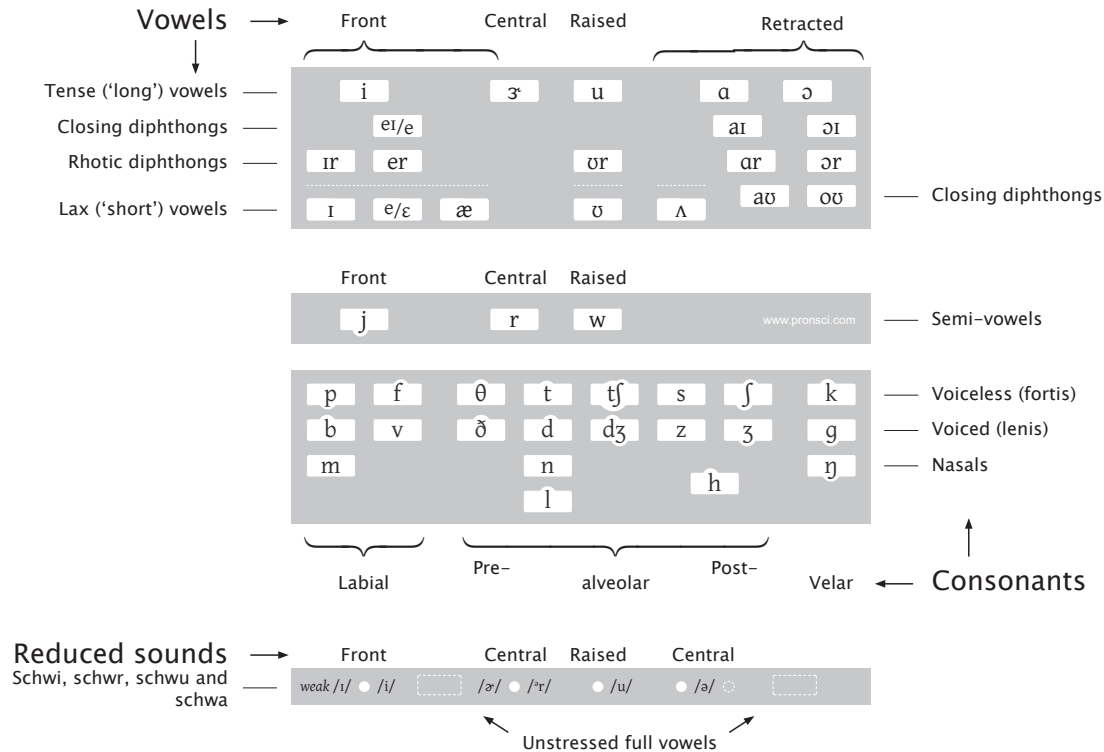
Vowels

Front | Central | Raised | Retracted

Tense ('long') vowels: i | ɝ | u | ɑ | ɔ

Closing diphthongs: eɪ/e | aɪ | ɔɪ

Rhotic diphthongs: ɪr | er | ʊr | ɑr | ɔr

Lax ('short') vowels: ɪ | e/ɛ | æ | ʊ | ʌ | aʊ | oʊ — Closing diphthongs

Front | Central | Raised

j | r | w — Semi-vowels

www.pronsci.com

p | f | θ | t | tʃ | s | ʃ | k — Voiceless (fortis)

b | v | ð | d | dʒ | z | ʒ | g — Voiced (lenis)

m | n | ŋ — Nasals

l | h

Labial | Pre- | alveolar | Post- | Velar ← Consonants

Reduced sounds → Front | Central | Raised | Central

Schwi, schwr, schwu and schwa: weak /ɪ/ /i/ | /ɚ/ /ᵊr/ | /u/ | /ə/

Unstressed full vowels